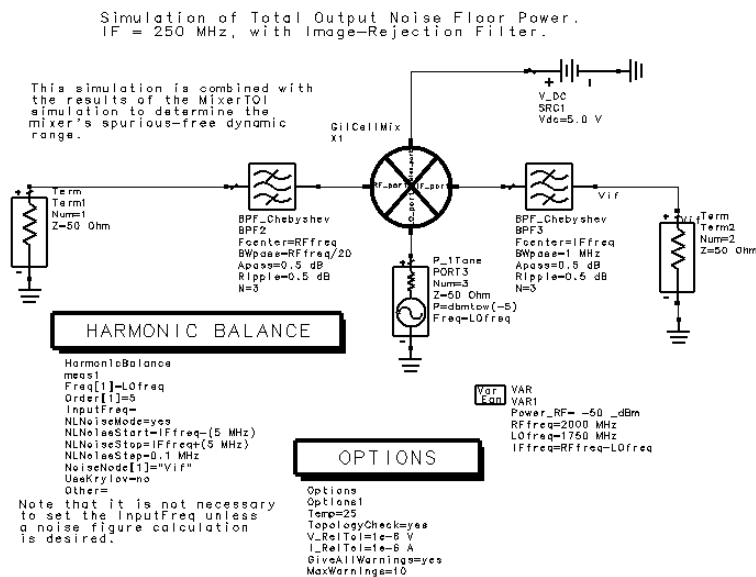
Simulation of Total Output Noise Floor Power.
IF = 250 MHz, with Image-Rejection Filter.

This simulation is combined with the results of the MixerTOI simulation to determine the mixer's spurious-free dynamic range.

V_DC
SRC1
Vdc=5.0 V

GilCellMix
X1

RF_port
IF_port
LO_port
Vcc_port

Term
Term1
Num=1
Z=50 Ohm

BPF_Chebyshev
BPF2
Fcenter=RFfreq
BWpass=RFfreq/20
Apass=0.5 dB
Ripple=0.5 dB
N=3

P_1Tone
PORT3
Num=3
Z=50 Ohm
P=dbmtow(-5)
Freq=LOfreq

BPF_Chebyshev
BPF3
Fcenter=IFfreq
BWpass=1 MHz
Apass=0.5 dB
Ripple=0.5 dB
N=3

Vif

Term
Term2
Num=2
Z=50 Ohm

HARMONIC BALANCE

HarmonicBalance
meas1
Freq[1]=LOfreq
Order[1]=5
InputFreq=
NLNoiseMode=yes
NLNoiseStart=IFfreq-(5 MHz)
NLNoiseStop=IFfreq+(5 MHz)
NLNoiseStep=0.1 MHz
NoiseNode[1]="Vif"
UseKrylov=no
Other=

Note that it is not necessary to set the InputFreq unless a noise figure calculation is desired.

Var
Eqn
VAR
VAR1
Power_RF= -50 _dBm
RFfreq=2000 MHz
LOfreq=1750 MHz
IFfreq=RFfreq-LOfreq

OPTIONS

Options
Options1
Temp=25
TopologyCheck=yes
V_RelTol=1e-6 V
I_RelTol=1e-6 A
GiveAllWarnings=yes
MaxWarnings=10